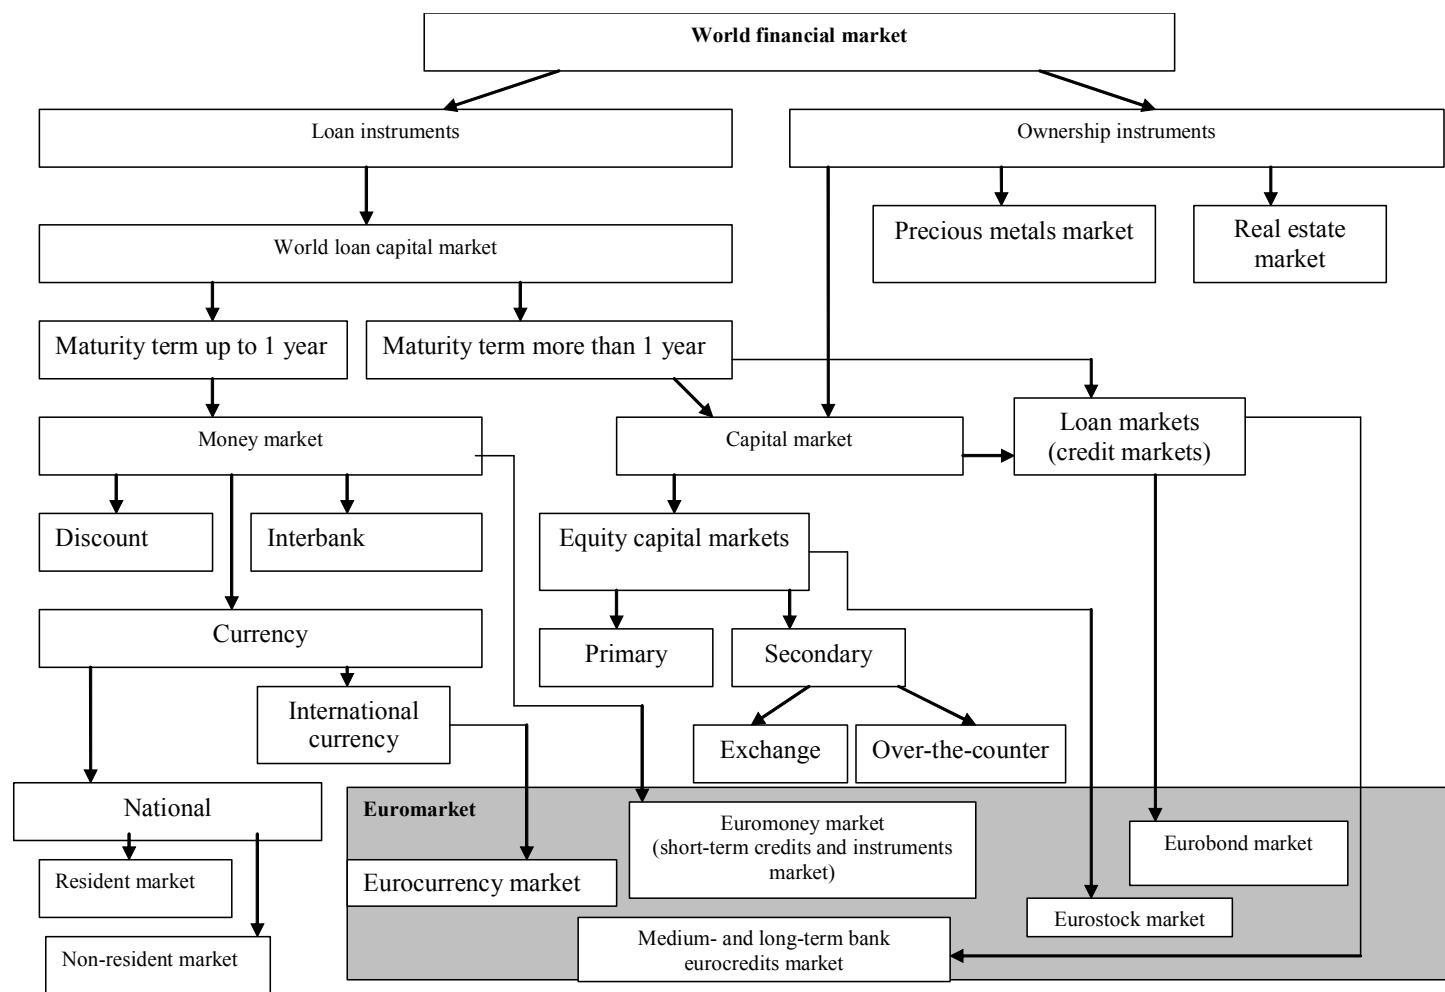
World financial market

Loan instruments

Ownership instruments

World loan capital market

Precious metals market

Real estate market

Maturity term up to 1 year

Maturity term more than 1 year

Money market

Capital market

Loan markets (credit markets)

Discount

Interbank

Equity capital markets

Currency

Primary

Secondary

International currency

Exchange

Over-the-counter

National

Euromarket

Euromoney market (short-term credits and instruments market)

Eurobond market

Resident market

Eurocurrency market

Eurostock market

Non-resident market

Medium- and long-term bank eurocredits market